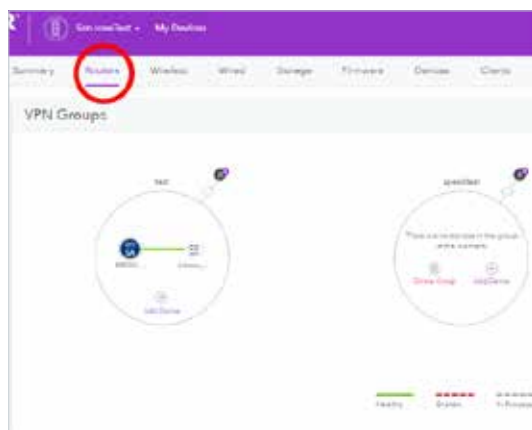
Summary Routers Wireless Wired Storage Firmware Devices Clients

VPN Groups

test

SA

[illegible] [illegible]

Add Device

speedtest

There are no devices in the group at the moment.

Delete Group Add Device

Healthy Broken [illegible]